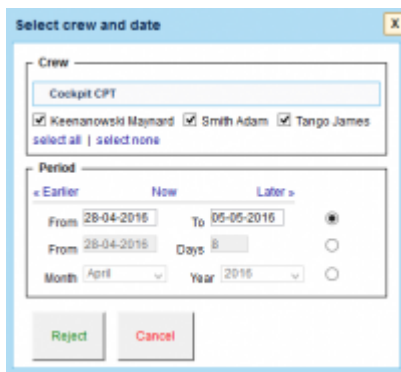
Select crew and date

X

Crew

Cockpit CPT

Keenanowski Maynard Smith Adam Tango James

select all | select none

Period

« Earlier Now Later »

From 28-04-2016 To 05-05-2016

From 28-04-2016 Days 8

Month April Year 2016

Reject Cancel